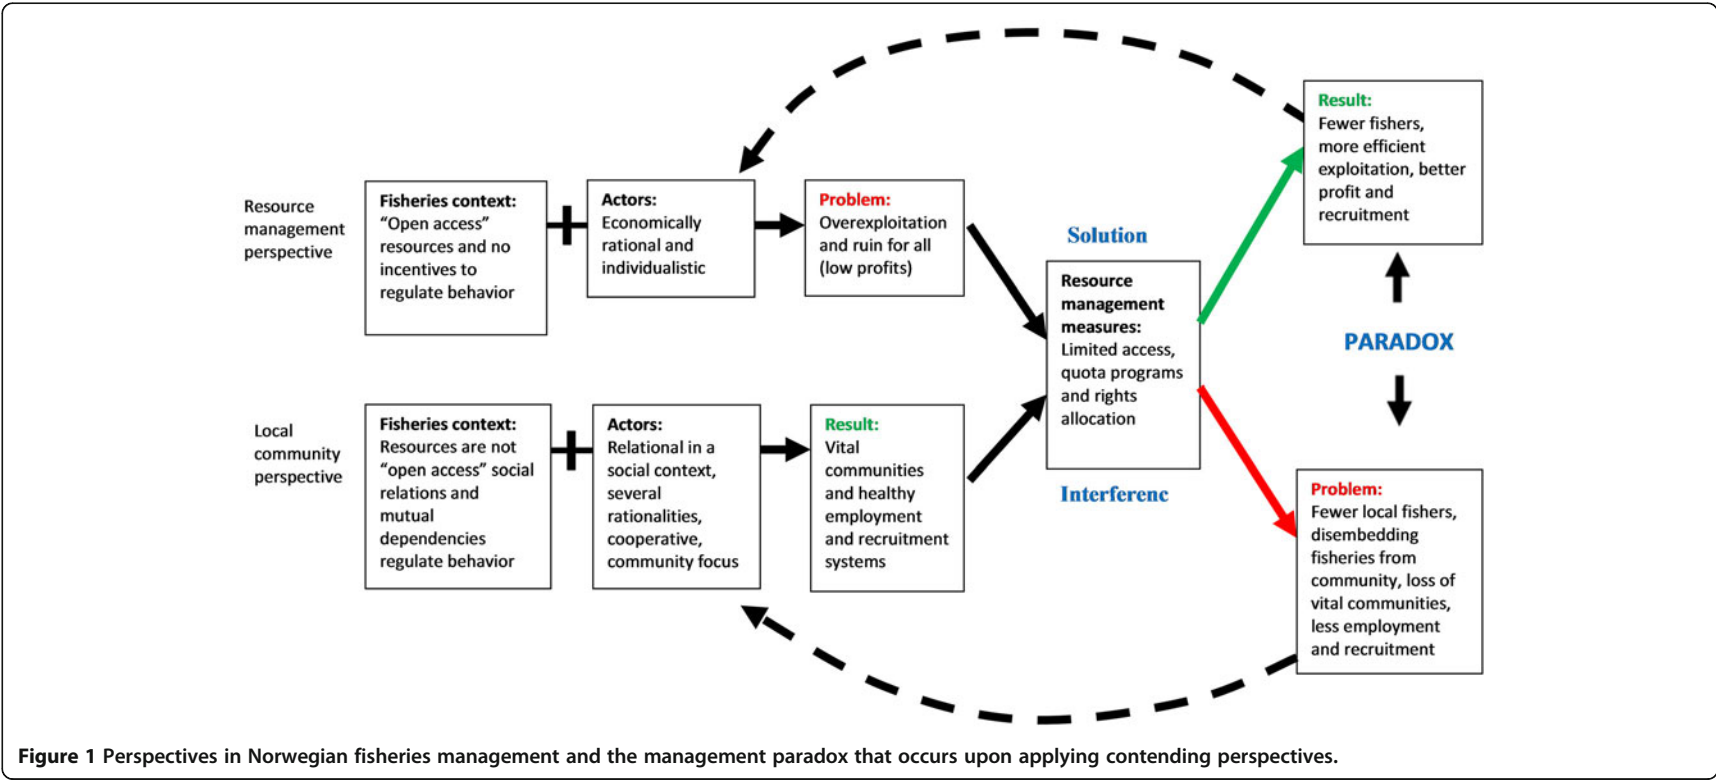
Resource management perspective

Fisheries context: "Open access" resources and no incentives to regulate behavior

Actors: Economically rational and individualistic

Problem: Overexploitation and ruin for all (low profits)

Result: Fewer fishers, more efficient exploitation, better profit and recruitment

Solution

Resource management measures: Limited access, quota programs and rights allocation

Interferenc

PARADOX

Local community perspective

Fisheries context: Resources are not "open access" social relations and mutual dependencies regulate behavior

Actors: Relational in a social context, several rationalities, cooperative, community focus

Result: Vital communities and healthy employment and recruitment systems

Problem: Fewer local fishers, disembedding fisheries from community, loss of vital communities, less employment and recruitment

Figure 1 Perspectives in Norwegian fisheries management and the management paradox that occurs upon applying contending perspectives.